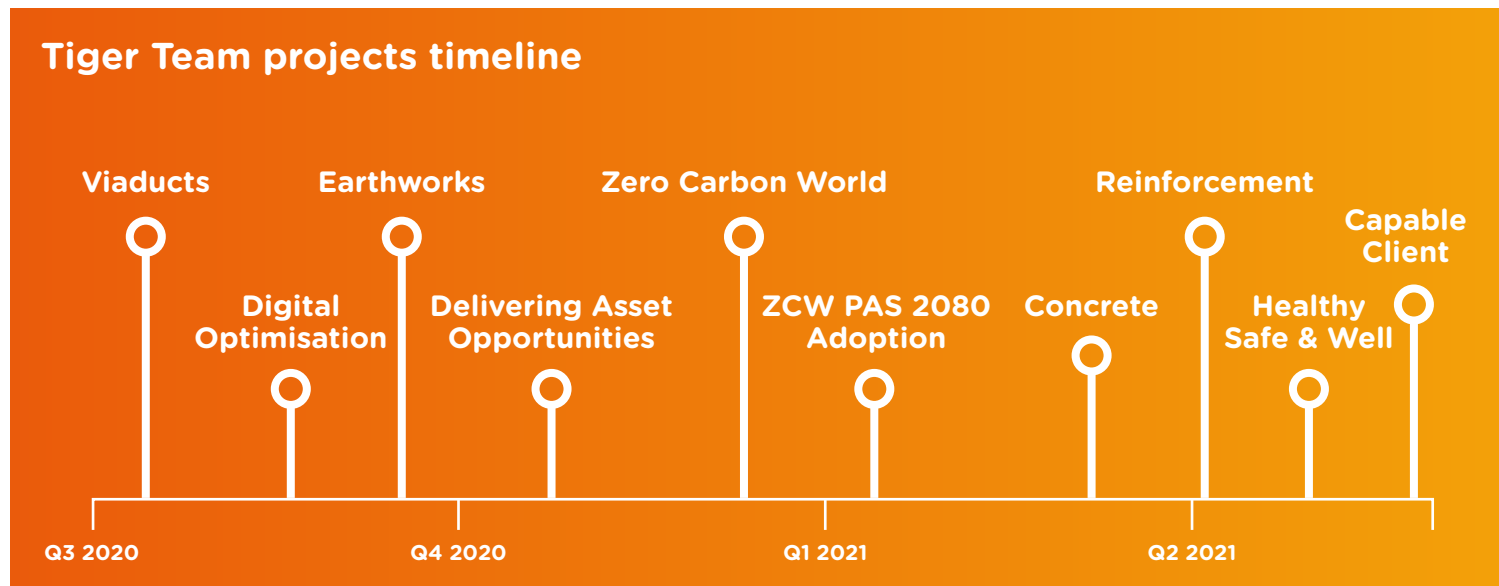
Tiger Team projects timeline

Viaducts

Digital Optimisation

Earthworks

Delivering Asset Opportunities

Zero Carbon World

ZCW PAS 2080 Adoption

Concrete

Reinforcement

Healthy Safe & Well

Capable Client

Q3 2020

Q4 2020

Q1 2021

Q2 2021